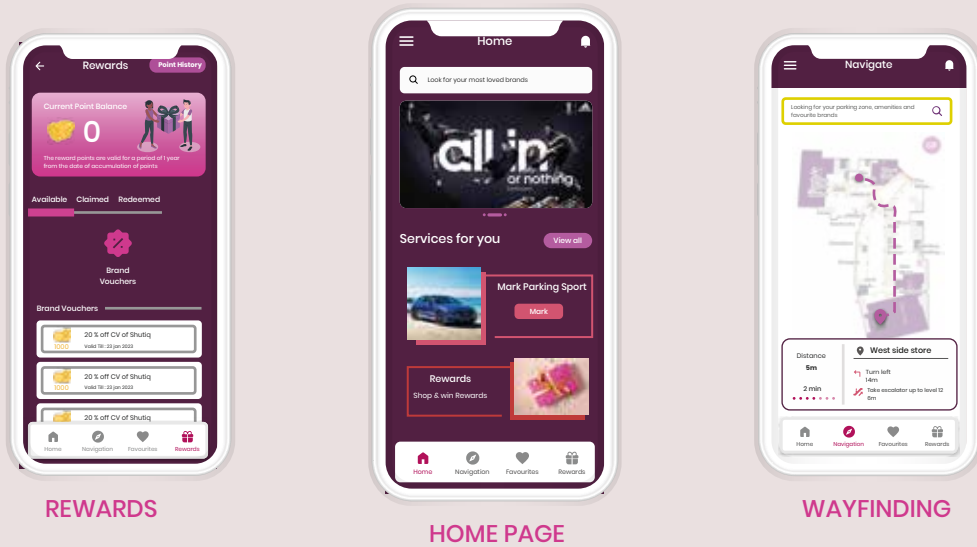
Rewards

Point History

Current Point Balance

0

The reward points are valid for a period of 1 year from the date of accumulation of points

Available Claimed Redeemed

Brand Vouchers

Brand Vouchers

1000 20 % off CV of Shutiq
Valid Till: 23 jan 2023

1000 20 % off CV of Shutiq
Valid Till: 23 jan 2023

20 % off CV of Shutiq

Home Navigation Favourites Rewards

REWARDS

Home

Look for your most loved brands

all in or nothing

Services for you

View all

Mark Parking Sport

Mark

Rewards

Shop & win Rewards

Home Navigation Favourites Rewards

HOME PAGE

Navigate

Looking for your parking zone, amenities and favourite brands

Distance
5m

2 min

West side store

Turn left
14m

Take escalator up to level 12
6m

Home Navigation Favourites Rewards

WAYFINDING